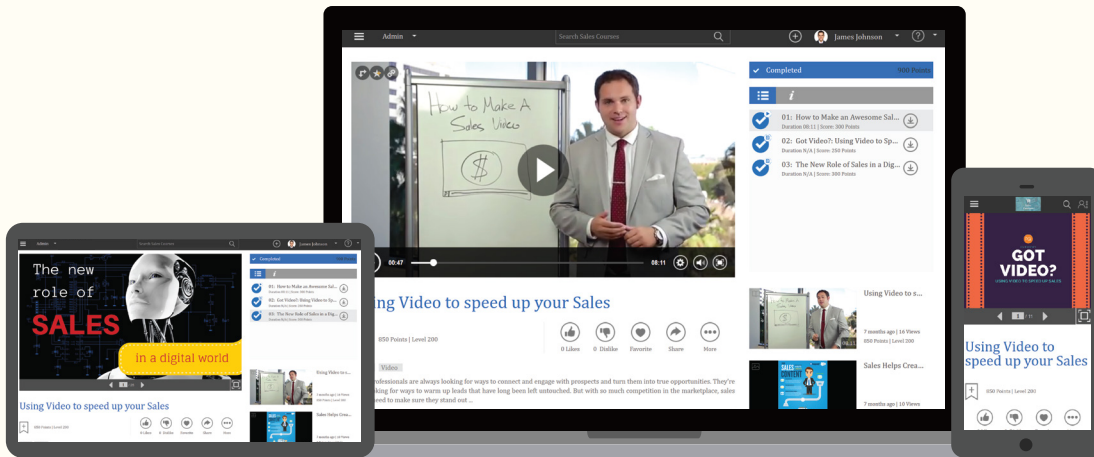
Admin

Search Sales Courses

James Johnson

How to Make A Sales Video

00:47

08:11

Completed

900 Points

i

01: How to Make an Awesome Sal...
Duration 08:11 | Score: 300 Points

02: Got Video?: Using Video to Sp...
Duration N/A | Score: 250 Points

03: The New Role of Sales in a Dig...
Duration N/A | Score: 300 Points

Using Video to speed up your Sales

850 Points | Level 200

0 Likes

0 Dislike

Favorite

Share

More

Video

professionals are always looking for ways to connect and engage with prospects and turn them into true opportunities. They're looking for ways to warm up leads that have long been left untouched. But with so much competition in the marketplace, sales need to make sure they stand out ...

Using Video to s...

7 months ago | 16 Views
850 Points | Level 200

Sales Helps Crea...

7 months ago | 10 Views

Admin

Search Sales Courses

James Johnson

The new role of SALES in a digital world

Completed

i

01: How to Make an Awesome Sal...
Duration 08:11 | Score: 300 Points

02: Got Video?: Using Video to Sp...
Duration N/A | Score: 250 Points

03: The New Role of Sales in a Dig...
Duration N/A | Score: 300 Points

Using Video to speed up your Sales

850 Points | Level 200

0 Likes

0 Dislike

Favorite

Share

More

Using Video to s...

Sales Helps Crea...

GOT VIDEO?
USING VIDEO TO SPEED UP SALES

Using Video to speed up your Sales

850 Points | Level 200